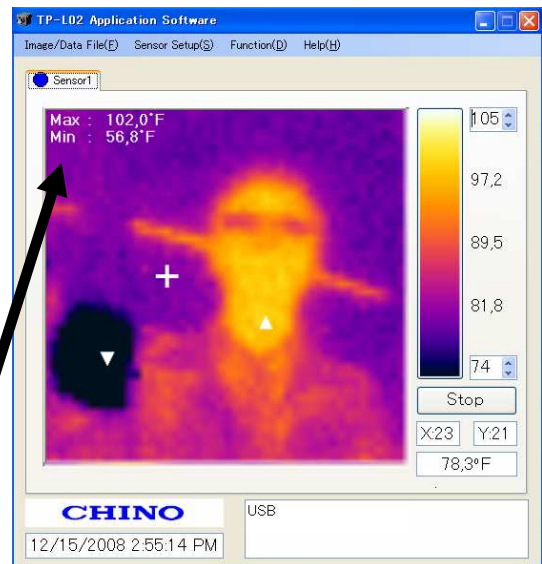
TP-L02 Application Software

Image/Data File(F) Sensor Setup(S) Function(D) Help(H)

Sensor1

Max : 102,0°F
Min : 56,8°F

105
97,2
89,5
81,8
74

Stop

X:23 Y:21

78,3°F

CHINO

12/15/2008 2:55:14 PM

USB